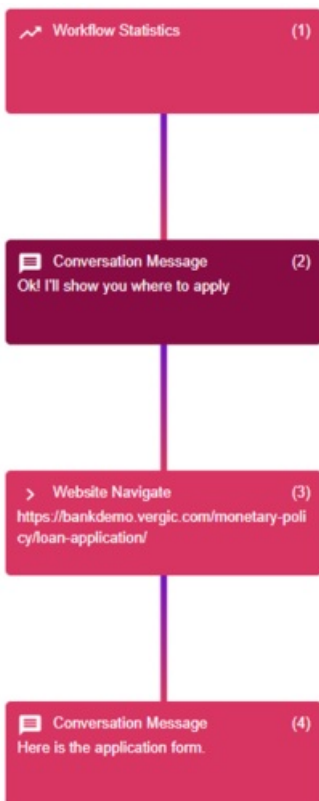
Workflow Statistics (1)

Conversation Message (2)
Ok! I'll show you where to apply

> Website Navigate (3)
https://bankdemo.vergic.com/monetary-policy/loan-application/

Conversation Message (4)
Here is the application form.